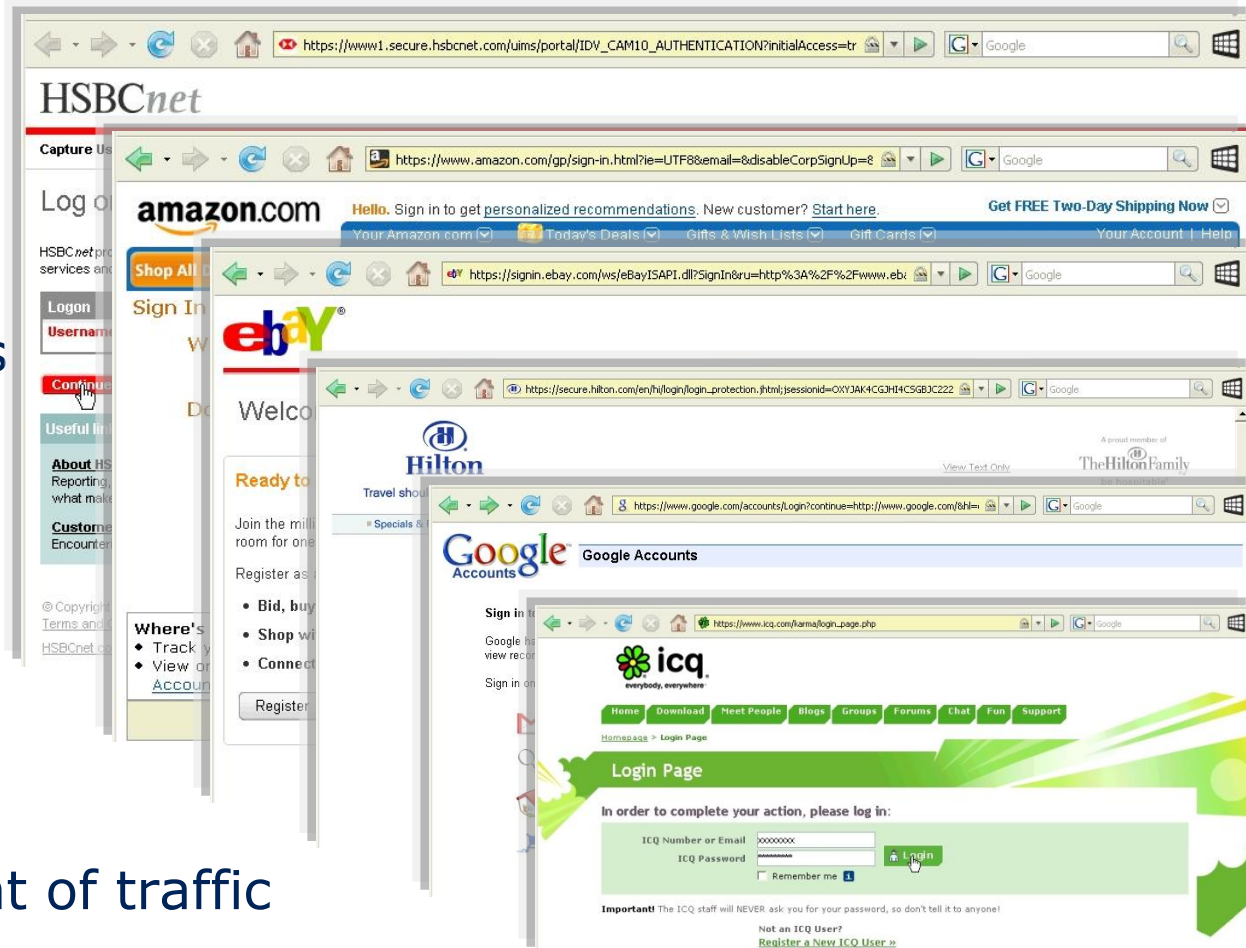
https://www1.secure.hsbcnet.com/uims/portal/IDV_CAM10_AUTHENTICATION?initialAccess=tr

Google

HSBCnet

Capture Us

Log o

HSBCnet pr services an

Logon

Usernam

Continue

Useful lin

About HS Reporting, what mak

Custome Encounter

© Copyrigh Terms and HSBCnet.co

https://www.amazon.com/gp/sign-in.html?ie=UTF8&email=&disableCorpSignUp=&

Google

amazon.com

Hello. Sign in to get personalized recommendations. New customer? Start here.

Get FREE Two-Day Shipping Now

Your Amazon.com Today's Deals Gifts & Wish Lists Gift Cards Your Account | Help

Shop All D

Sign In

W

D

Where's
• Track y
• View or
Accoun

https://signin.ebay.com/ws/eBayISAPI.dll?SignIn&ru=http%3A%2F%2Fwww.eb

Google

ebY

Welco

Ready to

Join the milli room for one

Register as

• Bid, buy
• Shop wi
• Connect

Register

https://secure.hilton.com/en/hi/login/login_protection.jhtml;jsessionid=OXYJAK4CGJHI4CSGBJC222

Google

Hilton

Travel shoul

Specials &

View Text Only

A proud member of TheHiltonFamily be hospitable

https://www.google.com/accounts/Login?continue=http://www.google.com/&hl=

Google

Google Accounts

Google Accounts

Sign in

Google h view reco

Sign in o

https://www.icq.com/karma/login_page.php

Google

icq everybody, everywhere

Home Download Meet People Blogs Groups Forums Chat Fun Support

Homepage > Login Page

Login Page

In order to complete your action, please log in:

ICQ Number or Email xxxxxxxx
ICQ Password

Login

Remember me

Important! The ICQ staff will NEVER ask you for your password, so don't tell it to anyone!

Not an ICQ User?
Register a New ICQ User »

s

nt of traffic